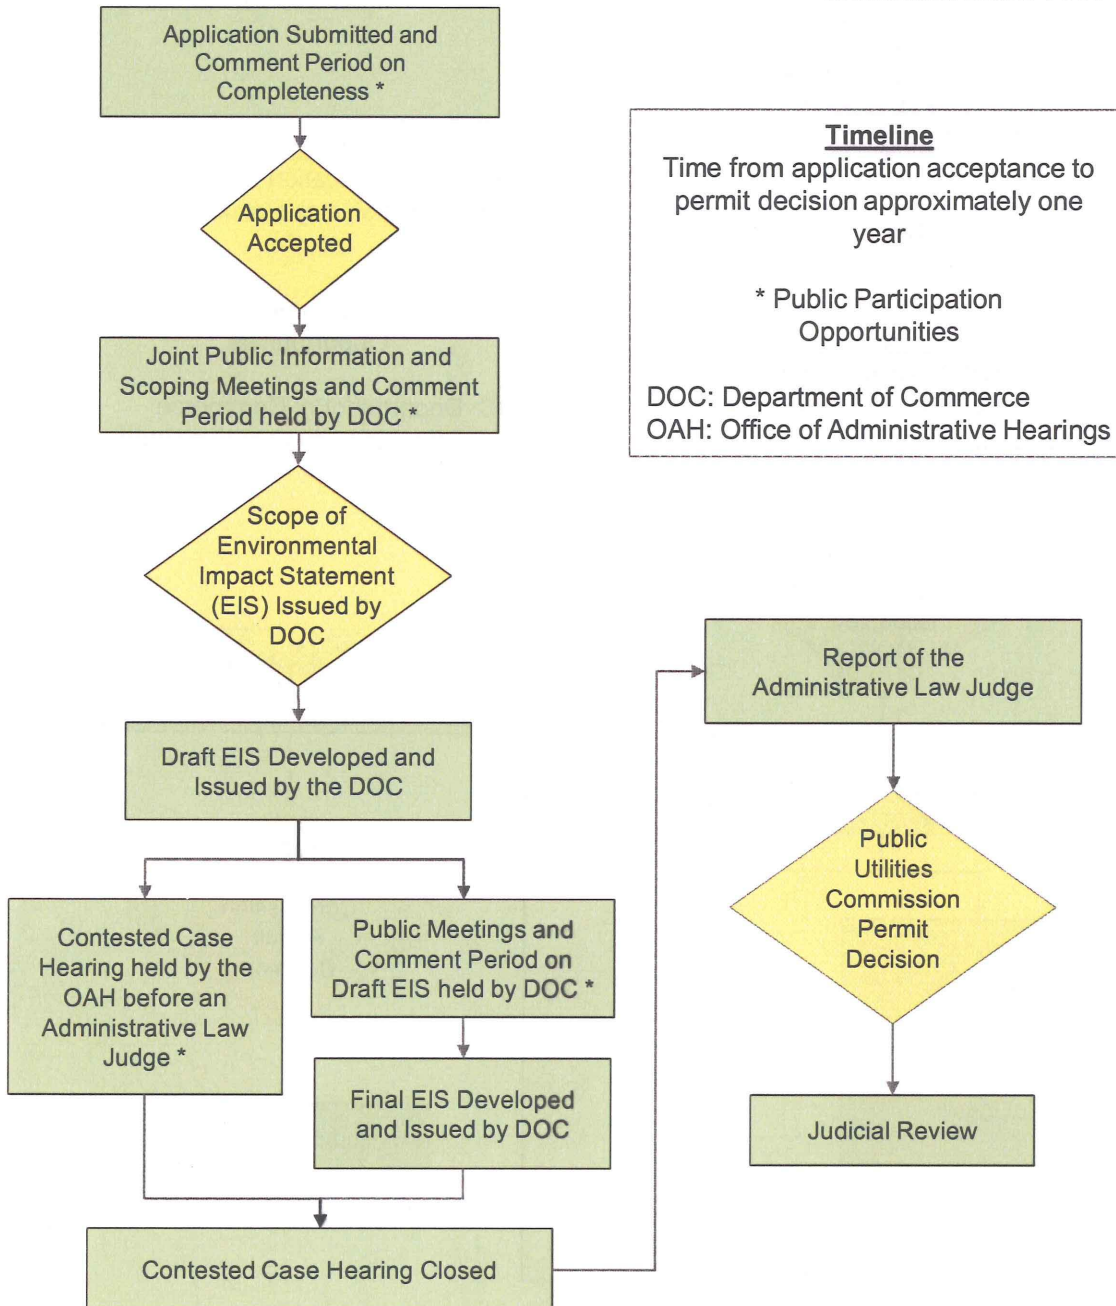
Application Submitted and Comment Period on Completeness *

Application Accepted

Joint Public Information and Scoping Meetings and Comment Period held by DOC *

Scope of Environmental Impact Statement (EIS) Issued by DOC

Draft EIS Developed and Issued by the DOC

Contested Case Hearing held by the OAH before an Administrative Law Judge *

Public Meetings and Comment Period on Draft EIS held by DOC *

Final EIS Developed and Issued by DOC

Contested Case Hearing Closed

Timeline
Time from application acceptance to permit decision approximately one year

* Public Participation Opportunities

DOC: Department of Commerce
OAH: Office of Administrative Hearings

Report of the Administrative Law Judge

Public Utilities Commission Permit Decision

Judicial Review